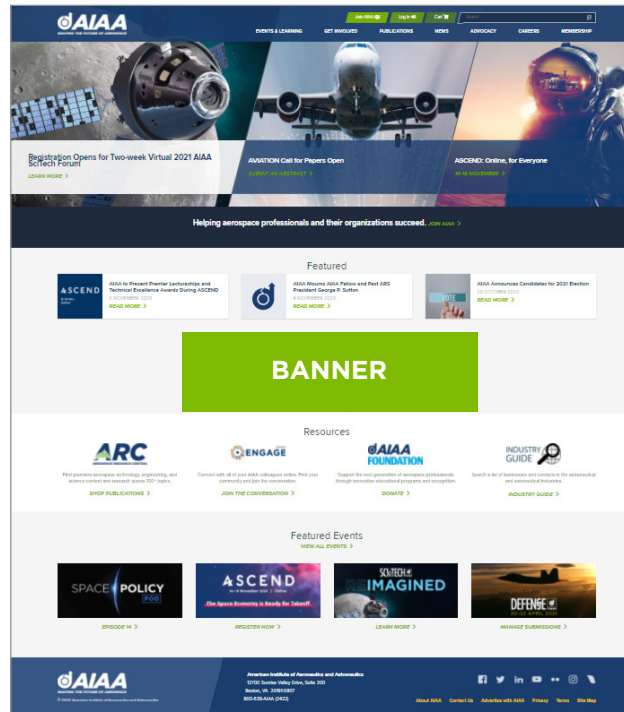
AIAA
SHAPING THE FUTURE OF AEROSPACE

Join AIAA | Log In | Cart

EVENTS & LEARNING | GET INVOLVED | PUBLICATIONS | NEWS | ADVOCACY | CAREERS | MEMBERSHIP

Registration Opens for Two-week Virtual 2021 AIAA SciTech Forum
LEARN MORE >

AVIATION Call for Papers Open
SUBMIT AN ABSTRACT >

ASCEND: Online, for Everyone
16–18 NOVEMBER >

Helping aerospace professionals and their organizations succeed. JOIN AIAA >

Featured

ASCEND
AIAA to Present Premier Lectureships and Technical Excellence Awards During ASCEND
5 NOVEMBER 2020
READ MORE >

AIAA Mourns AIAA Fellow and Past ARS President George P. Sutton
4 NOVEMBER 2020
READ MORE >

VOTE
AIAA Announces Candidates for 2021 Election
29 OCTOBER 2020
READ MORE >

BANNER

Resources

ARC
Find premiere aerospace technology, engineering, and science content and research across 100+ topics.
SHOP PUBLICATIONS >

ENGAGE
Connect with all of your AIAA colleagues online. Find your community and join the conversation.
JOIN THE CONVERSATION >

AIAA FOUNDATION
Support the next generation of aerospace professionals through innovative educational programs and recognition.
DONATE >

INDUSTRY GUIDE
Search a list of businesses and contacts in the aeronautical and astronautical industries.
INDUSTRY GUIDE >

Featured Events
VIEW ALL EVENTS >

SPACE POLICY POD
EPISODE 14 >

ASCEND
16–18 November 2020
The Space Economy is Ready for Takeoff
REGISTER NOW >

SCITECH REIMAGINED
LEARN MORE >

DEFENSE
MANAGE SUBMISSIONS >

AIAA
SHAPING THE FUTURE OF AEROSPACE
© 2020 American Institute of Aeronautics and Astronautics

American Institute of Aeronautics and Astronautics
12700 Sunrise Valley Drive, Suite 200
Reston, VA 20191-5807
800-639-AIAA (2422)

About AIAA | Contact Us | Advertise with AIAA | Privacy | Terms | Site Map